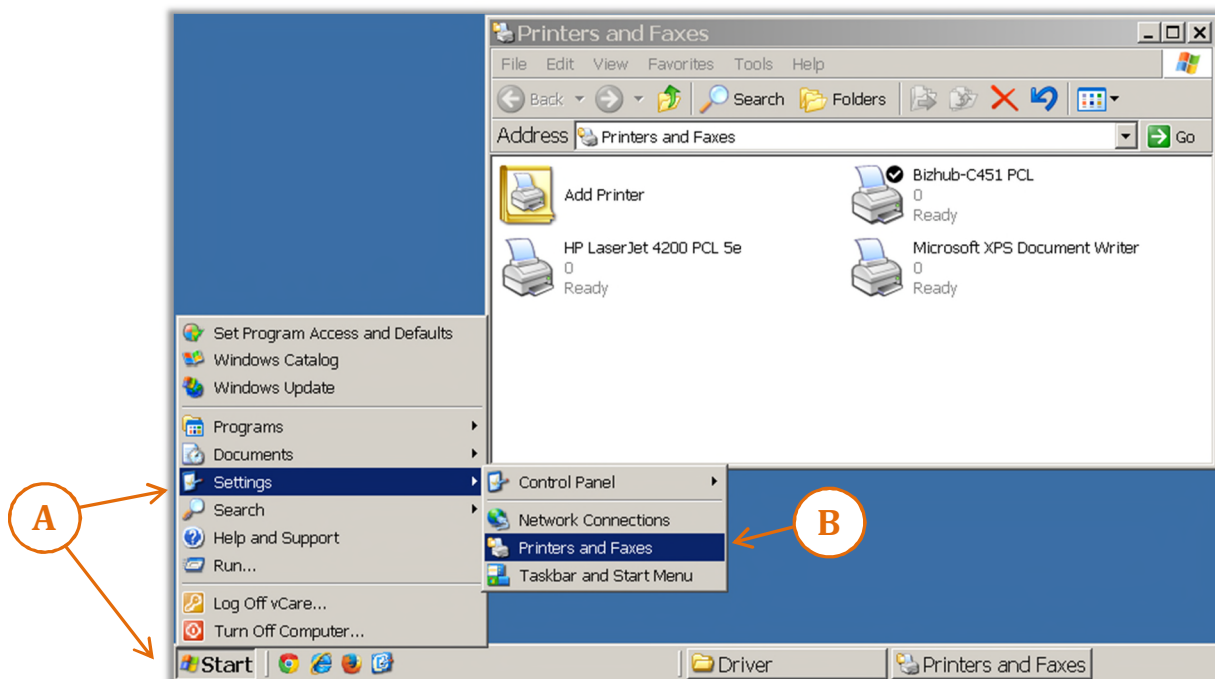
Printers and Faxes

File Edit View Favorites Tools Help

Back Search Folders

Address Printers and Faxes Go

Add Printer

Bizhub-C451 PCL
0
Ready

HP LaserJet 4200 PCL 5e
0
Ready

Microsoft XPS Document Writer
0
Ready

Set Program Access and Defaults
Windows Catalog
Windows Update

Programs
Documents
Settings
Search
Help and Support
Run...

Log Off vCare...
Turn Off Computer...

Control Panel

Network Connections
Printers and Faxes
Taskbar and Start Menu

A

B

Start

Driver

Printers and Faxes